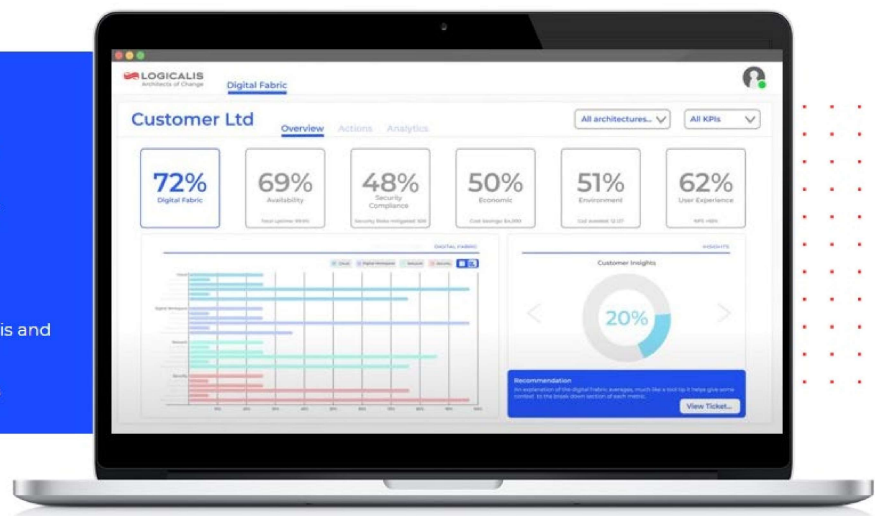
is and

LOGICALIS
Architects of Change

Digital Fabric

Customer Ltd

Overview Actions Analytics

All architectures...

All KPIs

72%
Digital Fabric

69%
Availability

48%
Security Compliance

50%
Economic

51%
Environment

62%
User Experience

DIGITAL FABRIC

INSIGHTS

Customer Insights

20%

Recommendation
An explanation of the digital fabric averages, much like a tool tip it helps give some context to the break down section of each metric.

View Ticket...